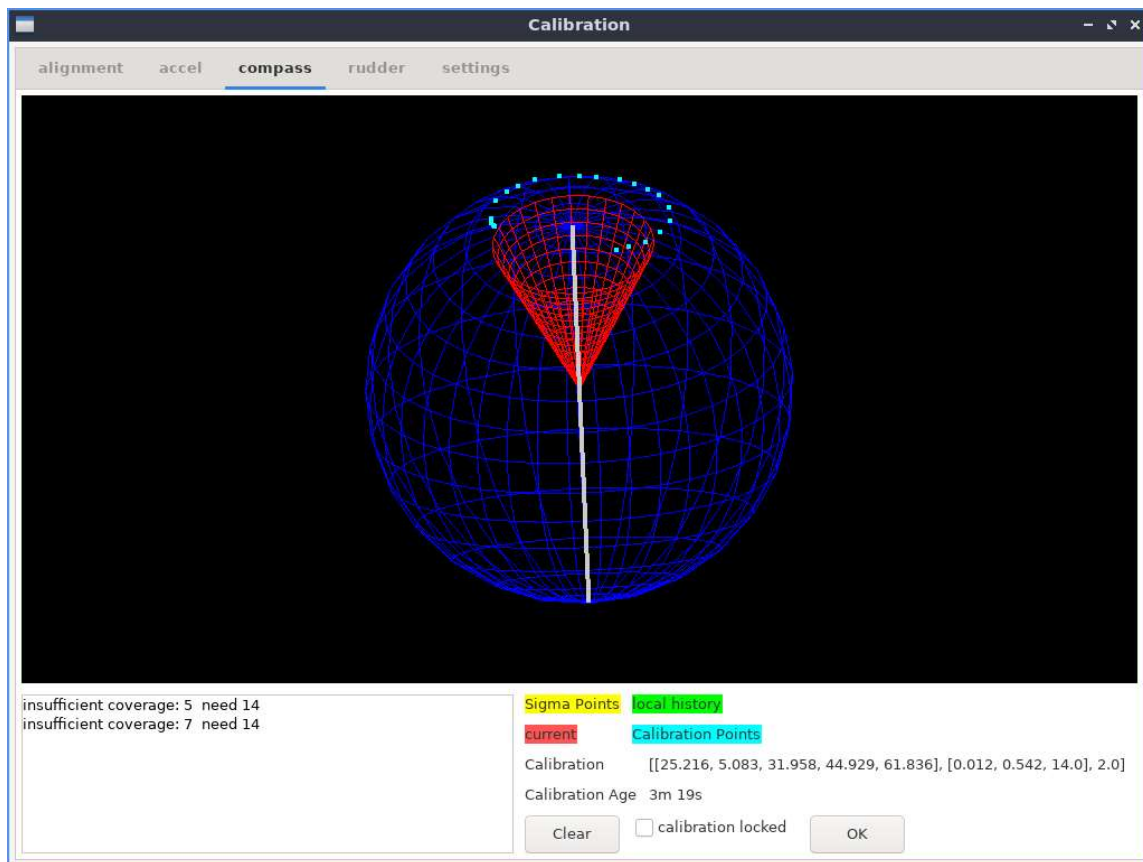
Calibration

alignment accel compass rudder settings

insufficient coverage: 5 need 14
insufficient coverage: 7 need 14

Sigma Points local history

current Calibration Points

Calibration [[25.216, 5.083, 31.958, 44.929, 61.836], [0.012, 0.542, 14.0], 2.0]

Calibration Age 3m 19s

Clear calibration locked OK